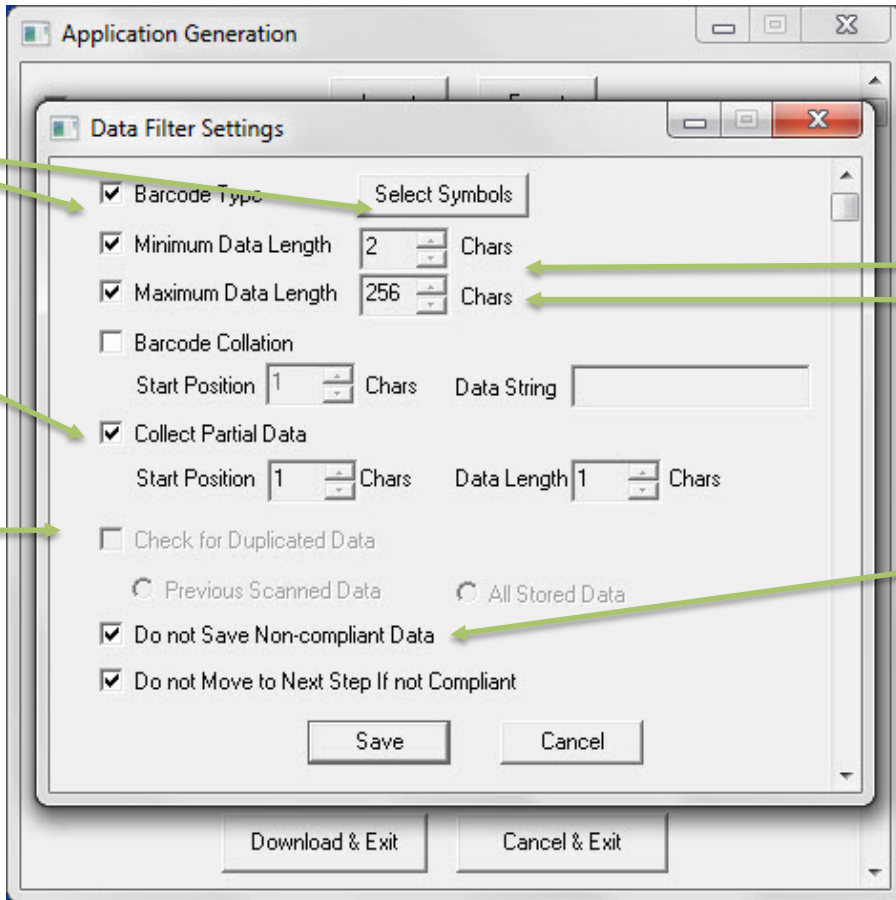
Application Generation

Data Filter Settings

Barcode Type
Select Symbols

Minimum Data Length 2 Chars

Maximum Data Length 256 Chars

Barcode Collation

Start Position 1 Chars Data String

Collect Partial Data

Start Position 1 Chars Data Length 1 Chars

Check for Duplicated Data

Previous Scanned Data All Stored Data

Do not Save Non-compliant Data

Do not Move to Next Step If not Compliant

Save Cancel

Download & Exit Cancel & Exit